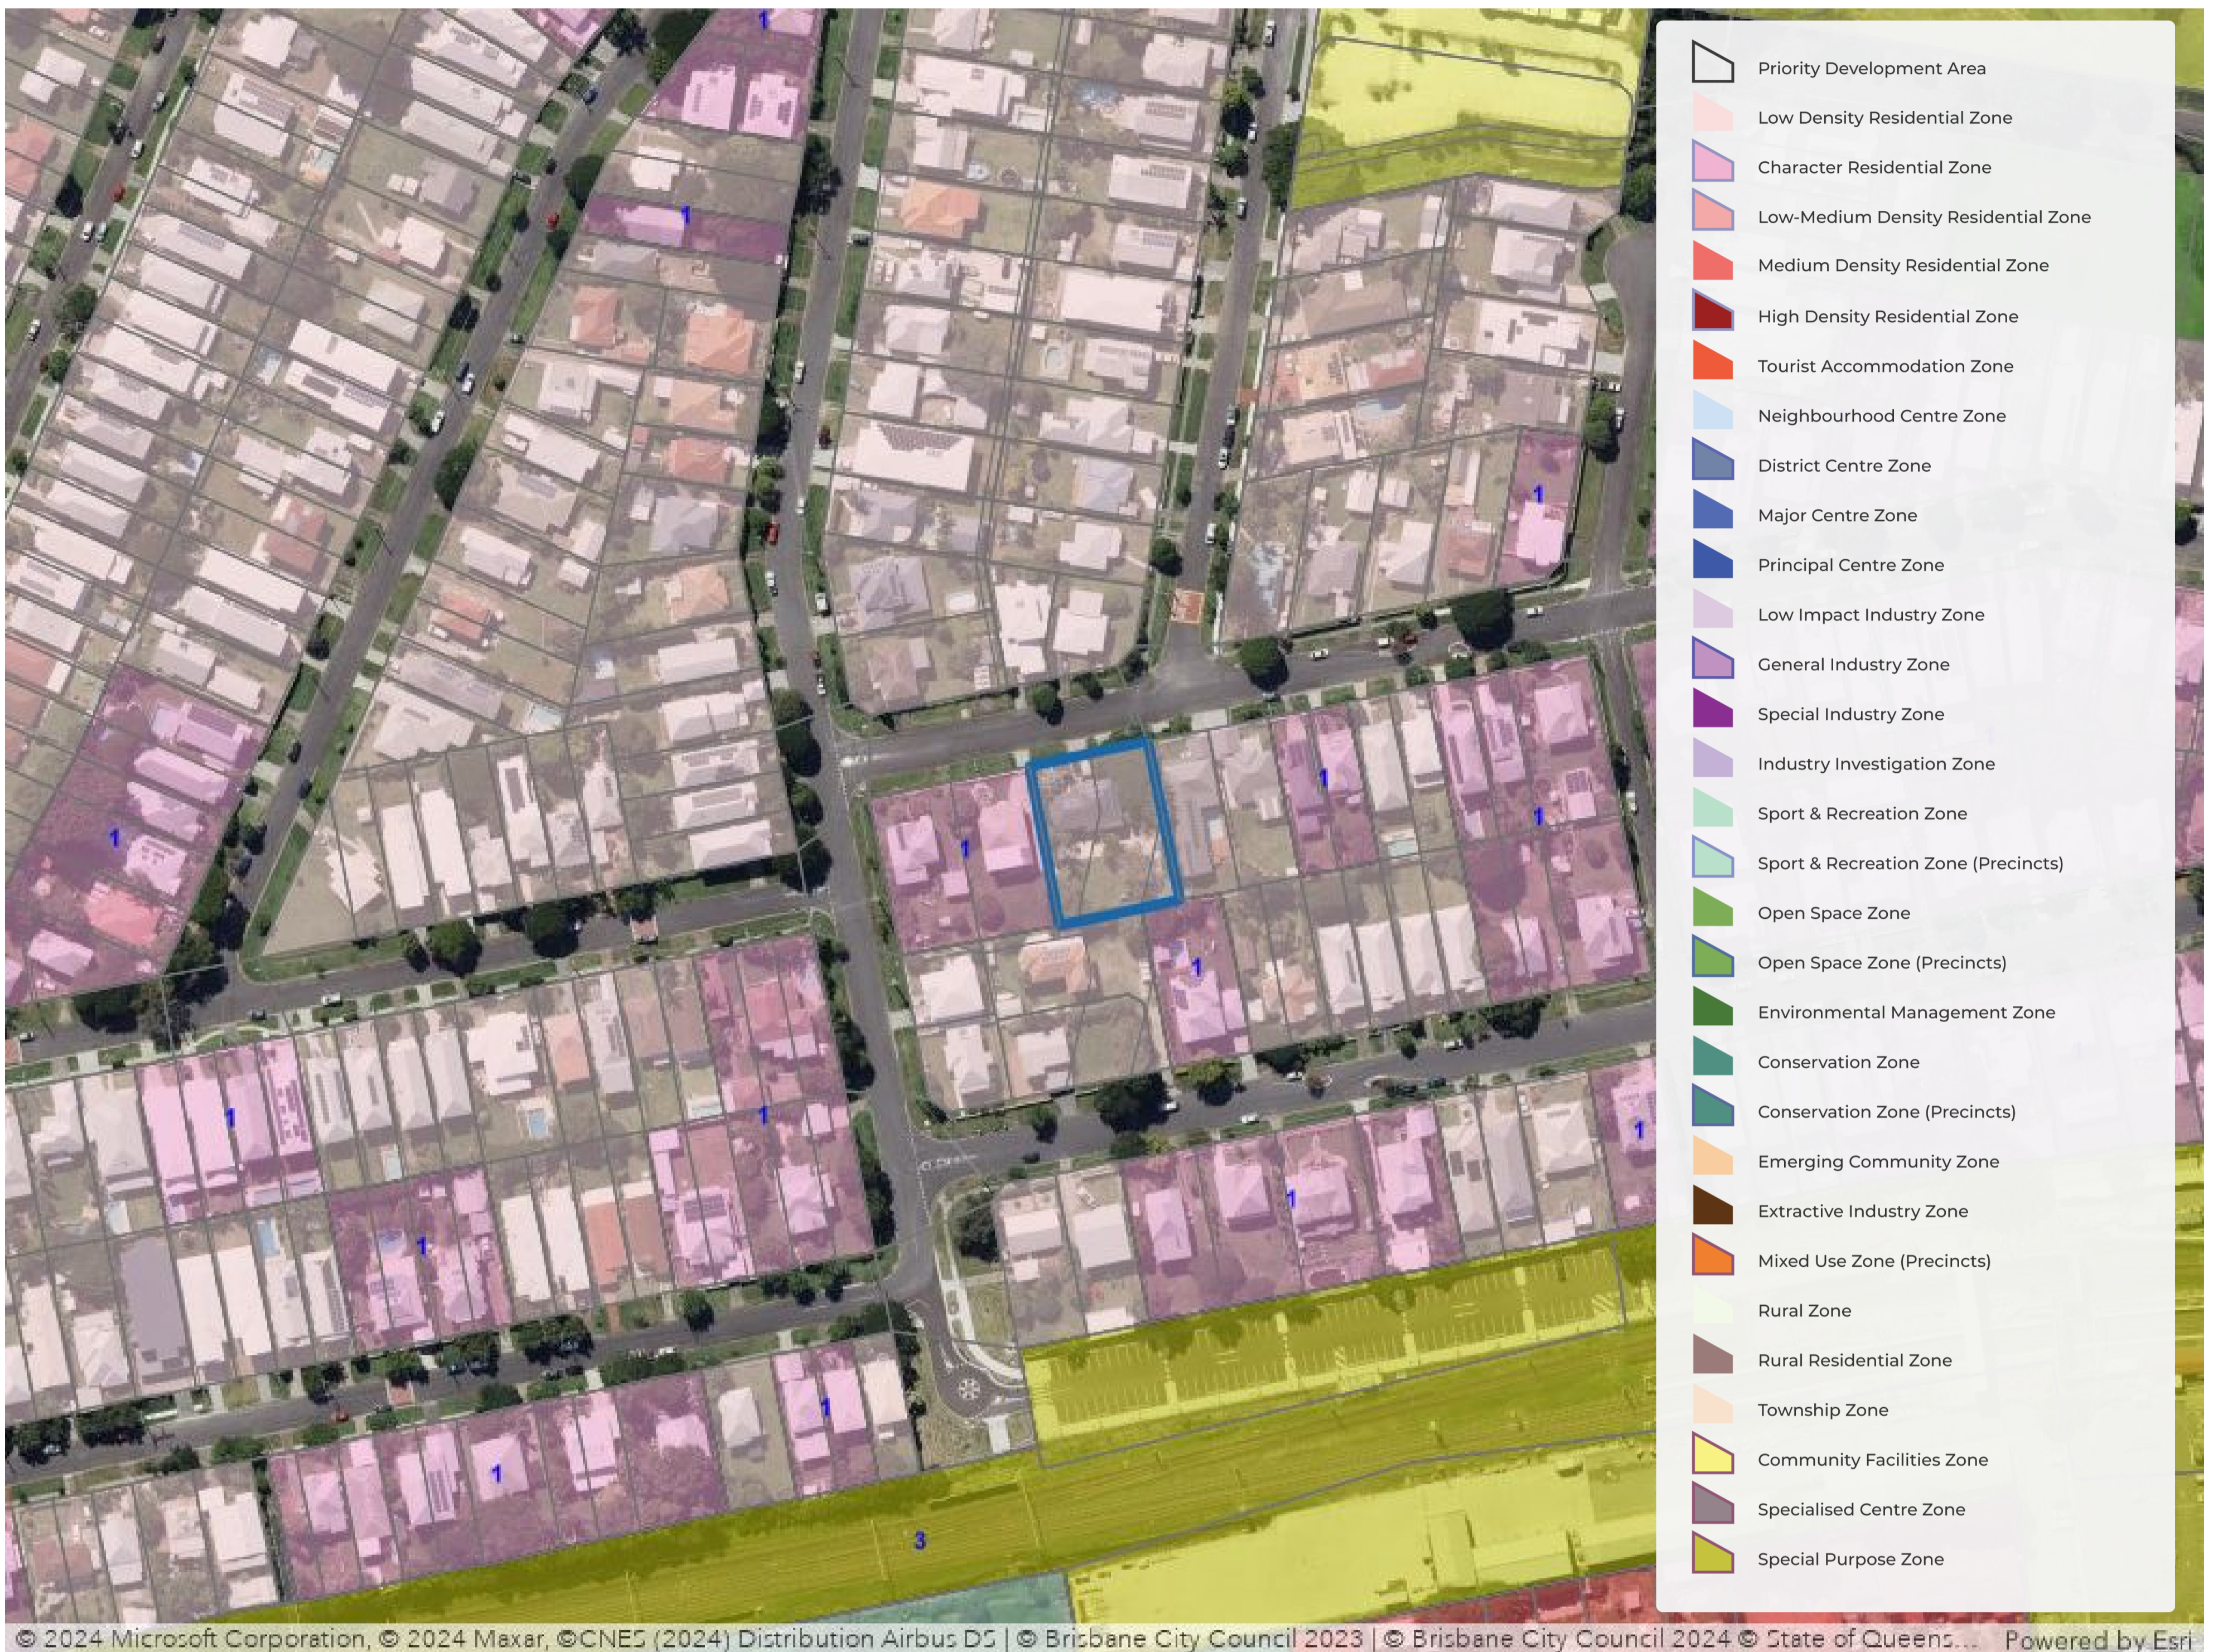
1

1

1

1

1

1

1

1

1

1

1

1

1

1

1

3

Priority Development Area
Low Density Residential Zone
Character Residential Zone
Low-Medium Density Residential Zone
Medium Density Residential Zone
High Density Residential Zone
Tourist Accommodation Zone
Neighbourhood Centre Zone
District Centre Zone
Major Centre Zone
Principal Centre Zone
Low Impact Industry Zone
General Industry Zone
Special Industry Zone
Industry Investigation Zone
Sport & Recreation Zone
Sport & Recreation Zone (Precincts)
Open Space Zone
Open Space Zone (Precincts)
Environmental Management Zone
Conservation Zone
Conservation Zone (Precincts)
Emerging Community Zone
Extractive Industry Zone
Mixed Use Zone (Precincts)
Rural Zone
Rural Residential Zone
Township Zone
Community Facilities Zone
Specialised Centre Zone
Special Purpose Zone

© 2024 Microsoft Corporation, © 2024 Maxar, ©CNES (2024) Distribution Airbus DS | © Brisbane City Council 2023 | © Brisbane City Council 2024 © State of Queens... Powered by Esri